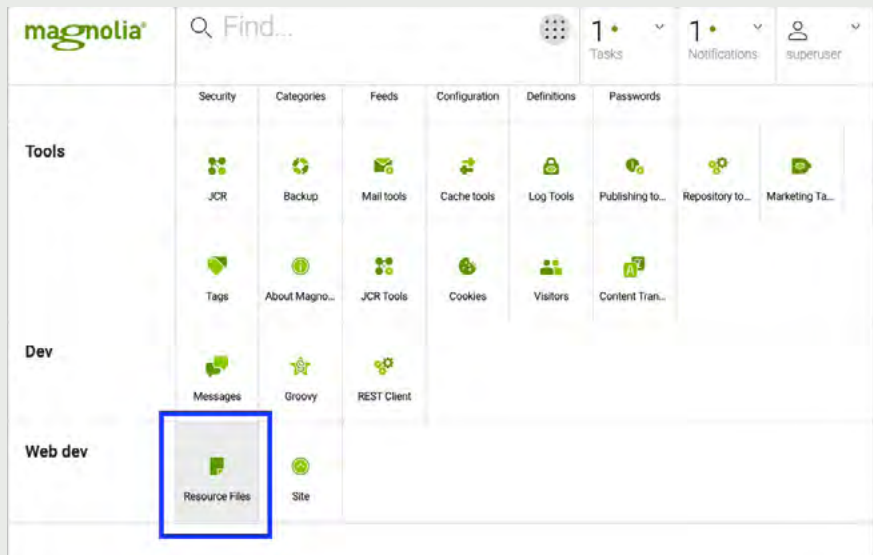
magnolia®

Find...

1 • Tasks

1 • Notifications

superuser

Security Categories Feeds Configuration Definitions Passwords

Tools

JCR Backup Mail tools Cache tools Log Tools Publishing to... Repository to... Marketing Ta...

Tags About Magno... JCR Tools Cookies Visitors Content Tran...

Dev

Messages Groovy REST Client

Web dev

Resource Files Site